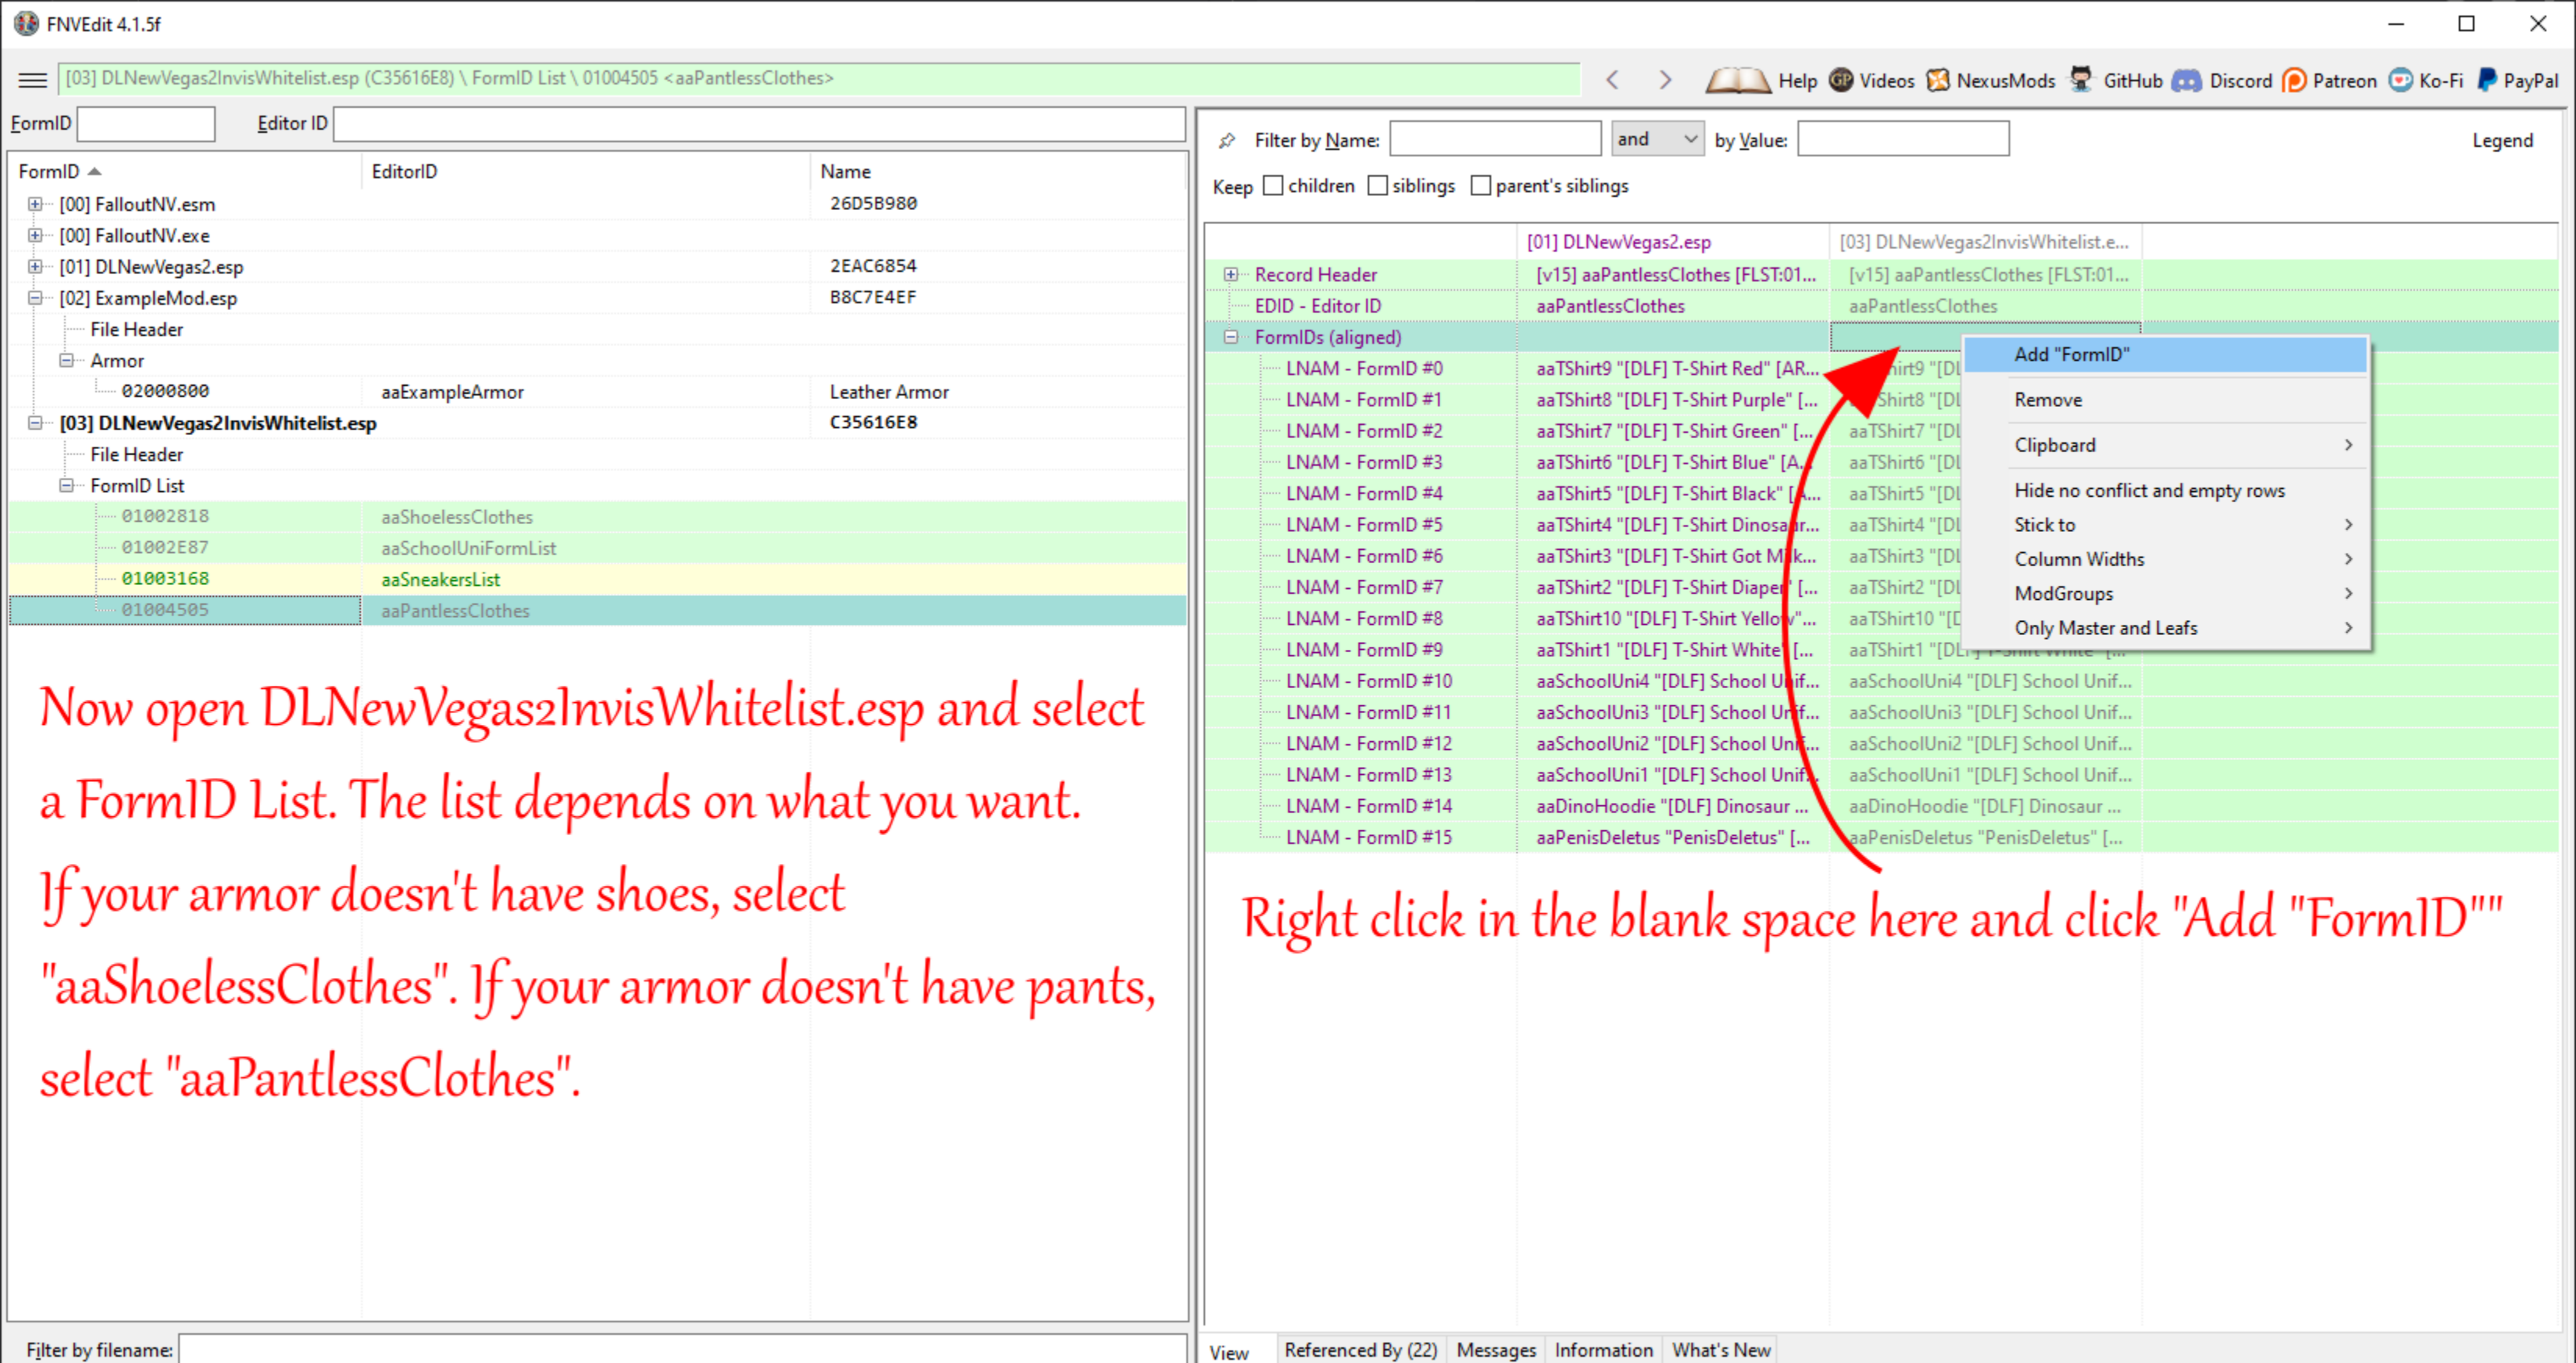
FNVEdit 4.1.5f

[03] DLNewVegas2InvisWhitelist.esp (C35616E8) \ FormID List \ 01004505 <aaPantlessClothes>

Help Videos NexusMods GitHub Discord Patreon Ko-Fi PayPal

FormID Editor ID

| FormID | EditorID | Name |
|---|---|---|
| [00] FalloutNV.esm | | 26D5B980 |
| [00] FalloutNV.exe | | |
| [01] DLNewVegas2.esp | | 2EAC6854 |
| [02] ExampleMod.esp | | B8C7E4EF |
| File Header | | |
| Armor | | |
| 02000800 | aaExampleArmor | Leather Armor |
| [03] DLNewVegas2InvisWhitelist.esp | | C35616E8 |
| File Header | | |
| FormID List | | |
| 01002818 | aaShoelessClothes | |
| 01002E87 | aaSchoolUniFormList | |
| 01003168 | aaSneakersList | |
| 01004505 | aaPantlessClothes | |

Now open DLNewVegas2InvisWhitelist.esp and select a FormID List. The list depends on what you want. If your armor doesn't have shoes, select "aaShoelessClothes". If your armor doesn't have pants, select "aaPantlessClothes".

Filter by filename:

Filter by Name: and by Value: Legend

Keep children siblings parent's siblings

| | [01] DLNewVegas2.esp | [03] DLNewVegas2InvisWhitelist.e... |
|---|---|---|
| Record Header | [v15] aaPantlessClothes [FLST:01... | [v15] aaPantlessClothes [FLST:01... |
| EDID - Editor ID | aaPantlessClothes | aaPantlessClothes |
| FormIDs (aligned) | | |
| LNAM - FormID #0 | aaTShirt9 "[DLF] T-Shirt Red" [AR... | hirt9 "[DL |
| LNAM - FormID #1 | aaTShirt8 "[DLF] T-Shirt Purple" [... | Shirt8 "[DL |
| LNAM - FormID #2 | aaTShirt7 "[DLF] T-Shirt Green" [... | aaTShirt7 "[DL |
| LNAM - FormID #3 | aaTShirt6 "[DLF] T-Shirt Blue" [A... | aaTShirt6 "[DL |
| LNAM - FormID #4 | aaTShirt5 "[DLF] T-Shirt Black" [A... | aaTShirt5 "[DL |
| LNAM - FormID #5 | aaTShirt4 "[DLF] T-Shirt Dinosaur... | aaTShirt4 "[DL |
| LNAM - FormID #6 | aaTShirt3 "[DLF] T-Shirt Got Milk... | aaTShirt3 "[DL |
| LNAM - FormID #7 | aaTShirt2 "[DLF] T-Shirt Diaper" [... | aaTShirt2 "[DL |
| LNAM - FormID #8 | aaTShirt10 "[DLF] T-Shirt Yellow"... | aaTShirt10 "[D |
| LNAM - FormID #9 | aaTShirt1 "[DLF] T-Shirt White" [... | aaTShirt1 "[DL |
| LNAM - FormID #10 | aaSchoolUni4 "[DLF] School Unif... | aaSchoolUni4 "[DLF] School Unif... |
| LNAM - FormID #11 | aaSchoolUni3 "[DLF] School Unif... | aaSchoolUni3 "[DLF] School Unif... |
| LNAM - FormID #12 | aaSchoolUni2 "[DLF] School Unif... | aaSchoolUni2 "[DLF] School Unif... |
| LNAM - FormID #13 | aaSchoolUni1 "[DLF] School Unif... | aaSchoolUni1 "[DLF] School Unif... |
| LNAM - FormID #14 | aaDinoHoodie "[DLF] Dinosaur ... | aaDinoHoodie "[DLF] Dinosaur ... |
| LNAM - FormID #15 | aaPenisDeletus "PenisDeletus" [... | aaPenisDeletus "PenisDeletus" [... |

Add "FormID"
Remove
Clipboard
Hide no conflict and empty rows
Stick to
Column Widths
ModGroups
Only Master and Leafs

Right click in the blank space here and click "Add "FormID""

View Referenced By (22) Messages Information What's New